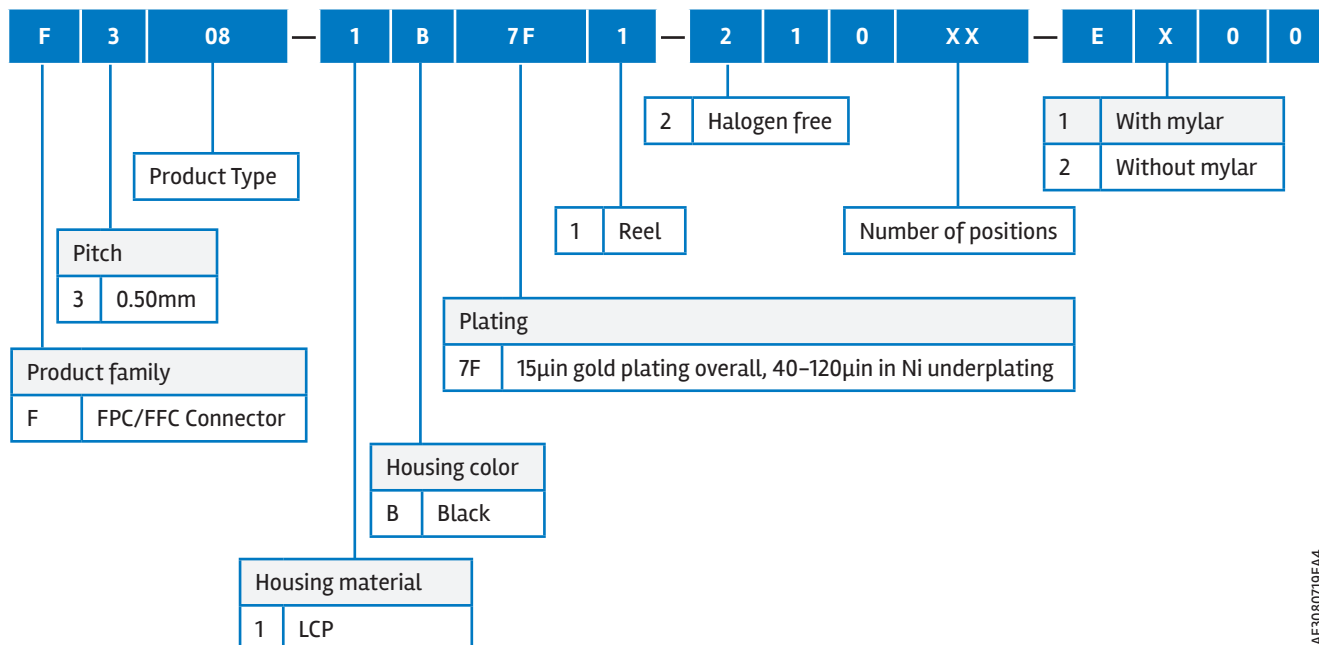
| F | 3 | 08 | — | 1 | B | 7F | 1 | — | 2 | 1 | 0 | XX | — | E | X | 0 | 0 |
|---|---|---|---|---|---|---|---|---|---|---|---|---|---|---|---|---|---|

| 2 | Halogen free |
|---|---|

| 1 | With mylar |
|---|---|
| 2 | Without mylar |

Product Type

| 1 | Reel |
|---|---|

Number of positions

| Pitch | |
|---|---|
| 3 | 0.50mm |

| Plating | |
|---|---|
| 7F | 15µin gold plating overall, 40–120µin in Ni underplating |

| Product family | |
|---|---|
| F | FPC/FFC Connector |

| Housing color | |
|---|---|
| B | Black |

| Housing material | |
|---|---|
| 1 | LCP |

AE308071OEA4